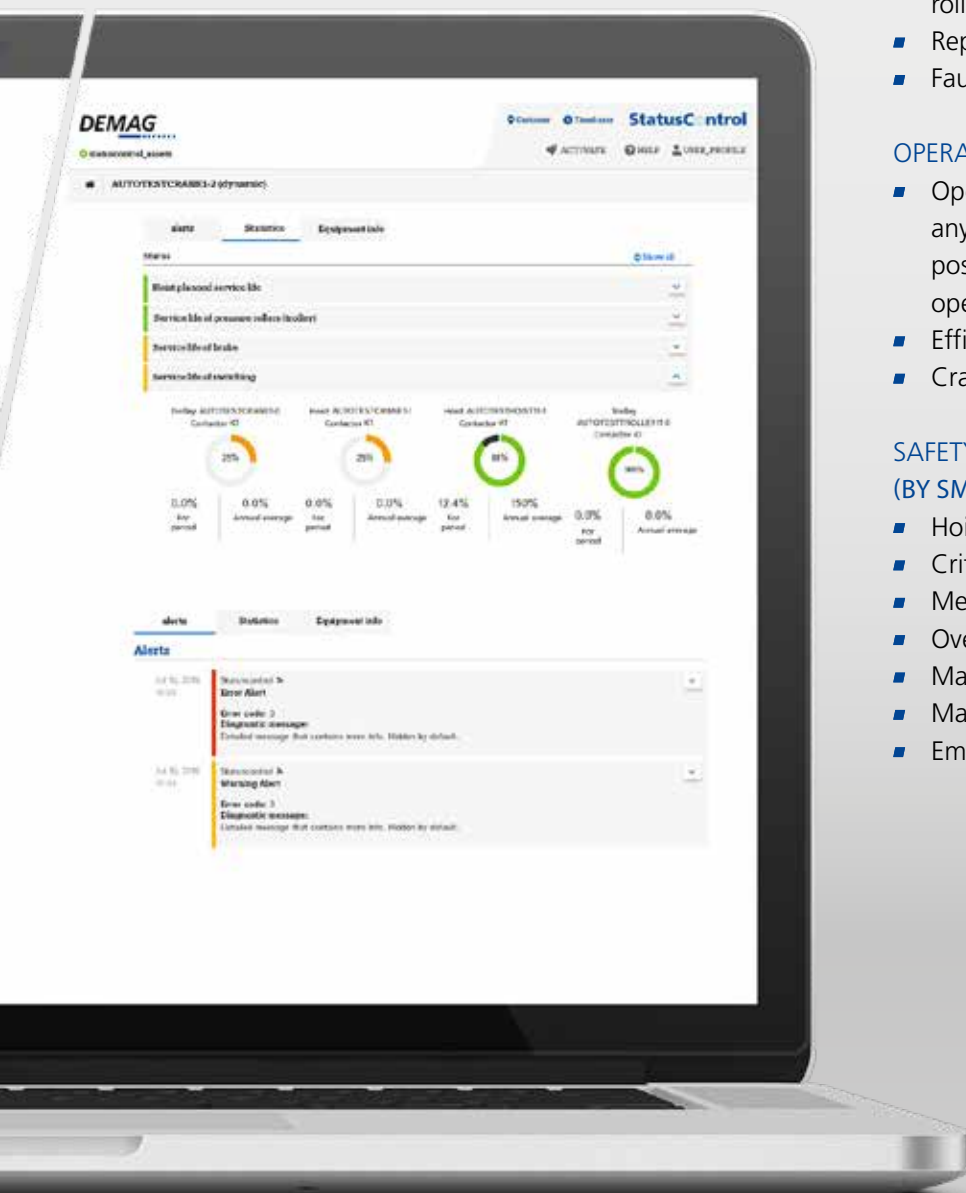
roll

Rep

Fau

OPERA

Op any pos ope

Effi

Cra

SAFETY (BY SM

Ho

Crit

Me

Ove

Ma

Ma

Em

DEMAG

statuscontrol_assets

Customer Timezone StatusControl

ACTIVATE HELP USER_PROFILE

AUTOTESTCRANE1-2 (dynamic)

alerts Statistics Equipment info

Status Show all

Hoist planned service life

Service life of pressure rollers (trolley)

Service life of brake

Service life of switching

Trolley AUTOTESTCRANE1-2 Contactor K1

Hoist AUTOTESTCRANE1-2 Contactor K1

Hoist AUTOTESTHOIST1-1 Contactor K1

Trolley AUTOTESTTROLLEY1-1 Contactor K1

25%

25%

88%

100%

0.0% for period

0.0% Annual average

0.0% for period

0.0% Annual average

12.4% for period

150% Annual average

0.0% for period

0.0% Annual average

alerts Statistics Equipment info

Alerts

Jul 15, 2016 10:04

Statuscontrol

Error Alert

Error code: 2

Diagnostic message:

Detailed message that contains more info. Hidden by default.

Jul 15, 2016 10:04

Statuscontrol

Warning Alert

Error code: 3

Diagnostic message:

Detailed message that contains more info. Hidden by default.